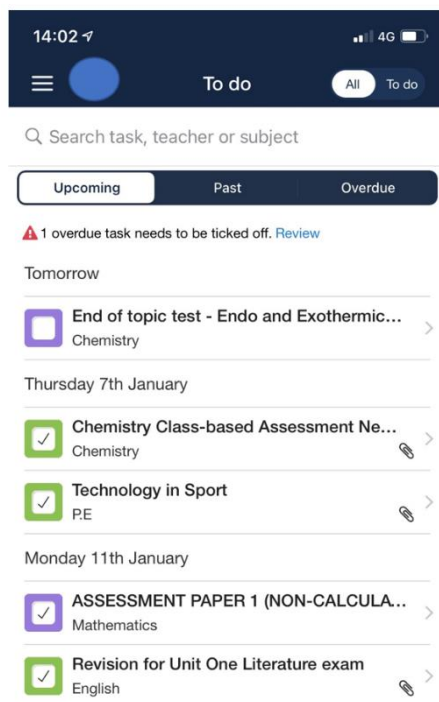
14:02 4G

To do All To do

Search task, teacher or subject

Upcoming Past Overdue

1 overdue task needs to be ticked off. Review

Tomorrow

End of topic test - Endo and Exothermic...
Chemistry

Thursday 7th January

Chemistry Class-based Assessment Ne...
Chemistry

Technology in Sport
P.E

Monday 11th January

ASSESSMENT PAPER 1 (NON-CALCULA...
Mathematics

Revision for Unit One Literature exam
English